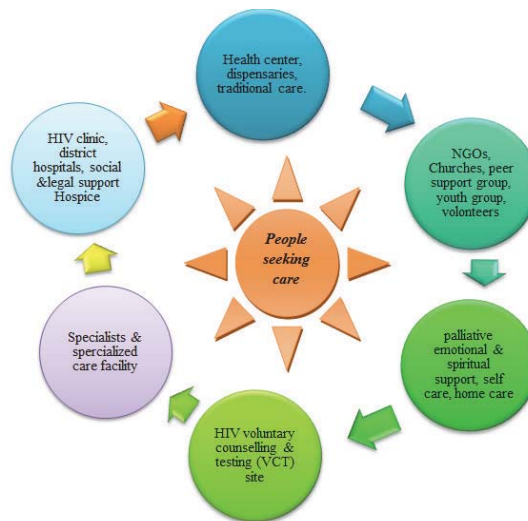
Health center, dispensaries, traditional care.

NGOs, Churches, peer support group, youth group, volonteers

palliative emotional & spiritual support, self care, home care

HIV voluntary counselling & testing (VCT) site

Specialists & spercialized care facility

HIV clinic, district hospitals, social &legal support Hospice

People seeking care